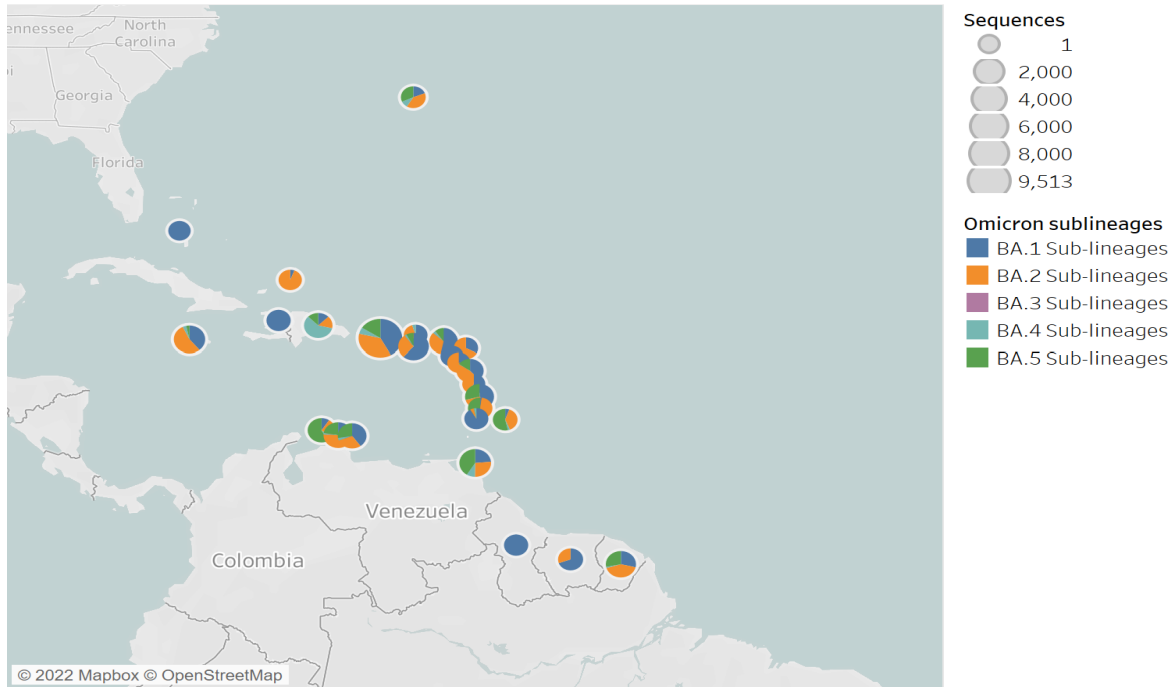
ennessee
North Carolina
Georgia
Florida
Venezuela
Colombia
© 2022 Mapbox © OpenStreetMap

Sequences
1
2,000
4,000
6,000
8,000
9,513

Omicron sublineages
BA.1 Sub-lineages
BA.2 Sub-lineages
BA.3 Sub-lineages
BA.4 Sub-lineages
BA.5 Sub-lineages